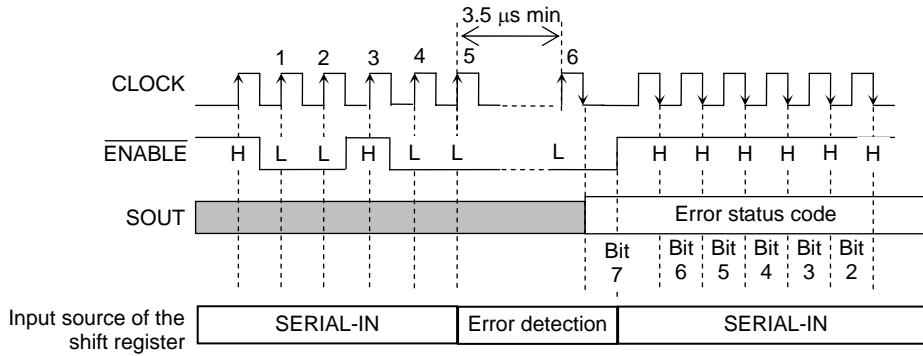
3.5 μs min

1 2 3 4 5 6

CLOCK

$\overline{\text{ENABLE}}$ H L L H L L L H H H H H H

SOUT

Error status code

Bit 7

Bit 6

Bit 5

Bit 4

Bit 3

Bit 2

Input source of the shift register

SERIAL-IN

Error detection

SERIAL-IN